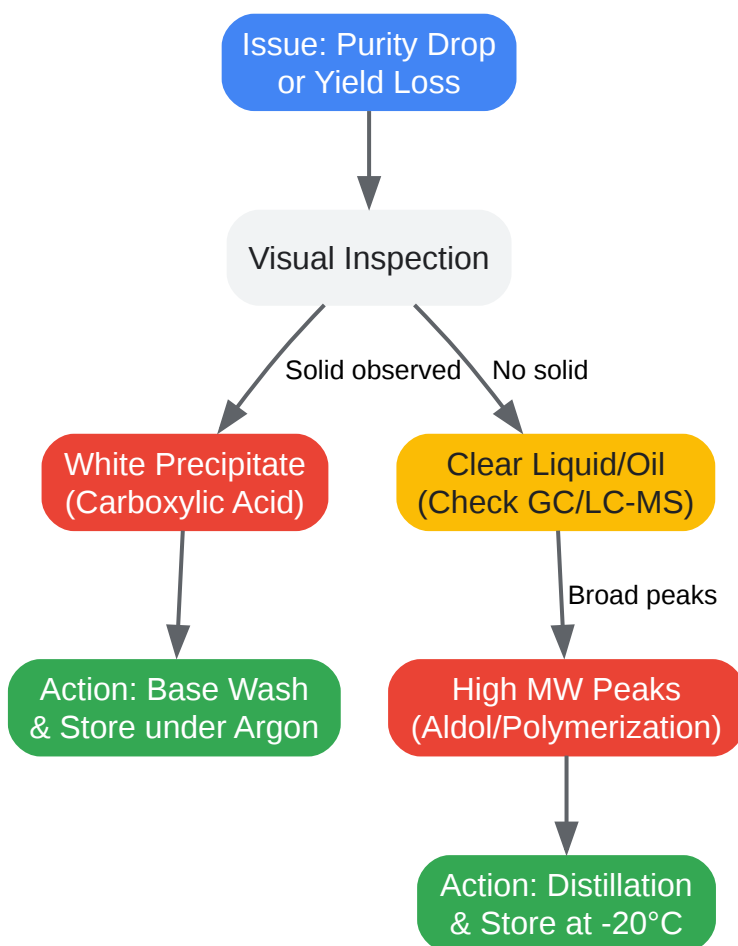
Issue: Purity Drop or Yield Loss

Visual Inspection

Solid observed

No solid

White Precipitate (Carboxylic Acid)

Clear Liquid/Oil (Check GC/LC-MS)

Broad peaks

Action: Base Wash & Store under Argon

High MW Peaks (Aldol/Polymerization)

Action: Distillation & Store at -20°C